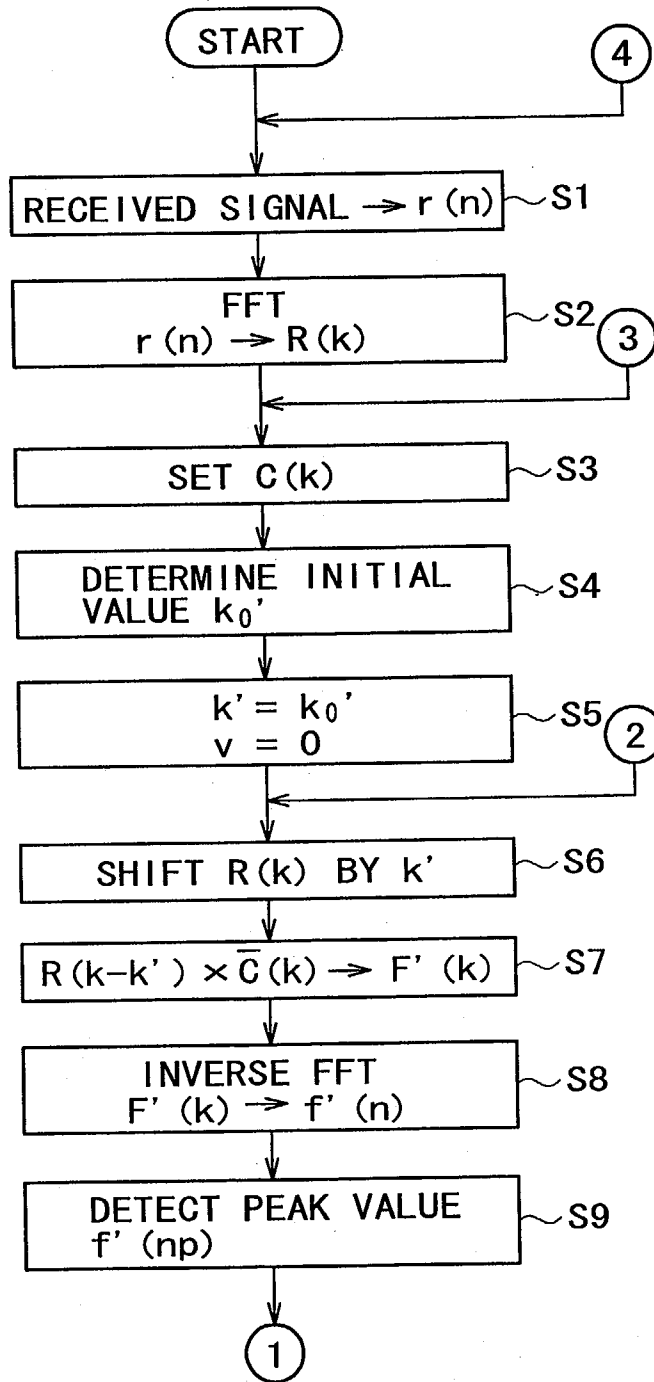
START

4

RECEIVED SIGNAL $\rightarrow$ r (n)
S1

FFT
r (n) $\rightarrow$ R (k)
S2

3

SET C (k)
S3

DETERMINE INITIAL VALUE $k_0'$
S4

$k' = k_0'$
$v = 0$
S5

2

SHIFT R (k) BY k'
S6

$R(k-k') \times \overline{C}(k) \rightarrow F'(k)$
S7

INVERSE FFT
F' (k) $\rightarrow$ f' (n)
S8

DETECT PEAK VALUE
f' (np)
S9

1